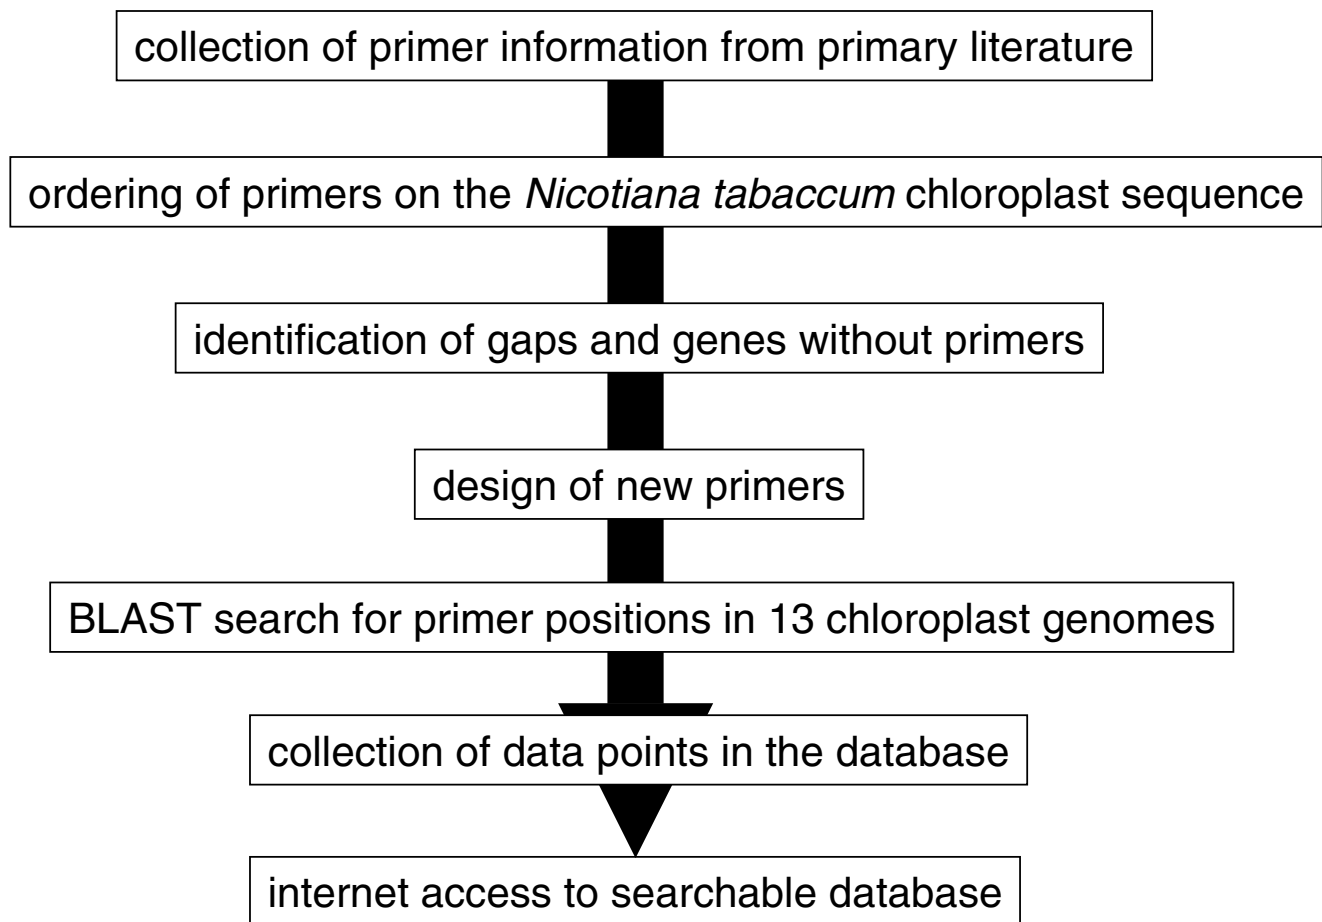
collection of primer information from primary literature

ordering of primers on the Nicotiana tabaccum chloroplast sequence

identification of gaps and genes without primers

design of new primers

BLAST search for primer positions in 13 chloroplast genomes

collection of data points in the database

internet access to searchable database